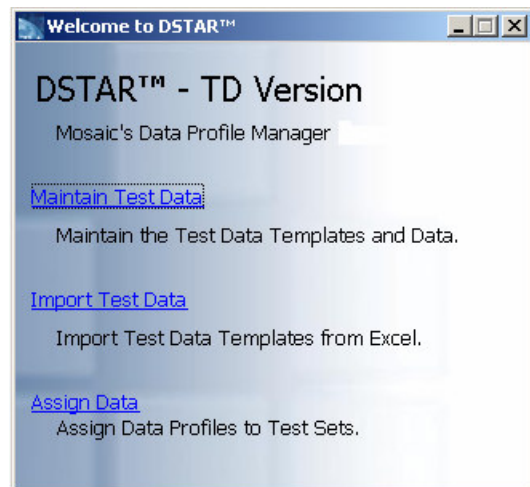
Welcome to DSTAR™

DSTAR™ - TD Version

Mosaic's Data Profile Manager

Maintain Test Data

Maintain the Test Data Templates and Data.

Import Test Data

Import Test Data Templates from Excel.

Assign Data

Assign Data Profiles to Test Sets.